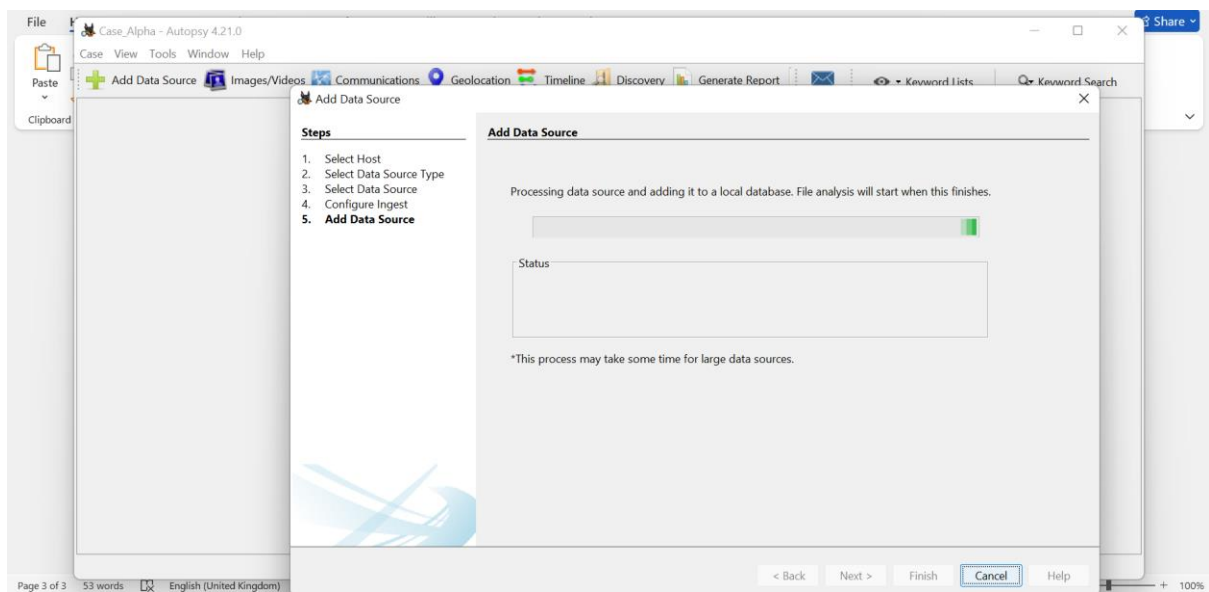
File

Paste

Clipboard

Share

Case_Alpha - Autopsy 4.21.0

Case View Tools Window Help

Add Data Source Images/Videos Communications Geolocation Timeline Discovery Generate Report Keyword Lists Keyword Search

Add Data Source

Steps

1. Select Host
2. Select Data Source Type
3. Select Data Source
4. Configure Ingest
5. Add Data Source

Add Data Source

Processing data source and adding it to a local database. File analysis will start when this finishes.

Status

*This process may take some time for large data sources.

< Back Next > Finish Cancel Help

Page 3 of 3 53 words English (United Kingdom)

100%